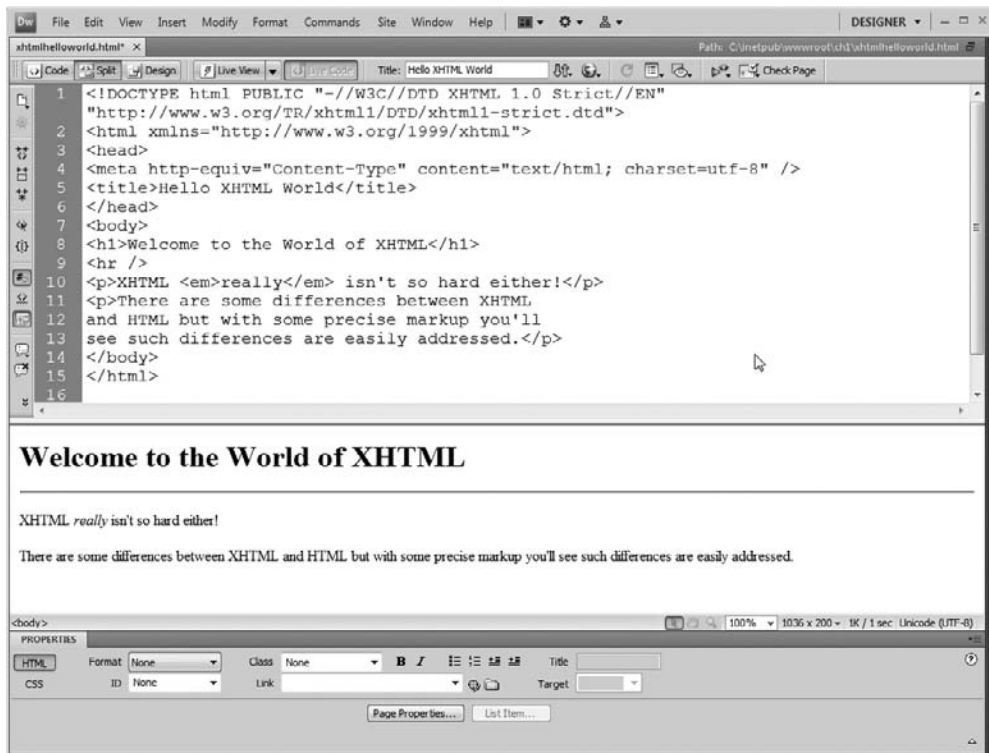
Dw File Edit View Insert Modify Format Commands Site Window Help DESIGNER

xhtmlhelloworld.html* ×

Path: C:\inetpub\wwwroot\ch1\xhtmlhelloworld.html

Code Split Design Live View Live Code Title: Hello XHTML World Check Page

1 <!DOCTYPE html PUBLIC "-//W3C//DTD XHTML 1.0 Strict//EN"
"http://www.w3.org/TR/xhtml1/DTD/xhtml1-strict.dtd">
2 <html xmlns="http://www.w3.org/1999/xhtml">
3 <head>
4 <meta http-equiv="Content-Type" content="text/html; charset=utf-8" />
5 <title>Hello XHTML World</title>
6 </head>
7 <body>
8 <h1>Welcome to the World of XHTML</h1>
9 <hr />
10 <p>XHTML <em>really</em> isn't so hard either!</p>
11 <p>There are some differences between XHTML
12 and HTML but with some precise markup you'll
13 see such differences are easily addressed.</p>
14 </body>
15 </html>
16

Welcome to the World of XHTML

XHTML *really* isn't so hard either!

There are some differences between XHTML and HTML but with some precise markup you'll see such differences are easily addressed.

<body>

100% 1036 x 200 1K / 1 sec Unicode (UTF-8)

PROPERTIES

HTML Format None Class None B I Title

CSS ID None Link Target

Page Properties... List Item...